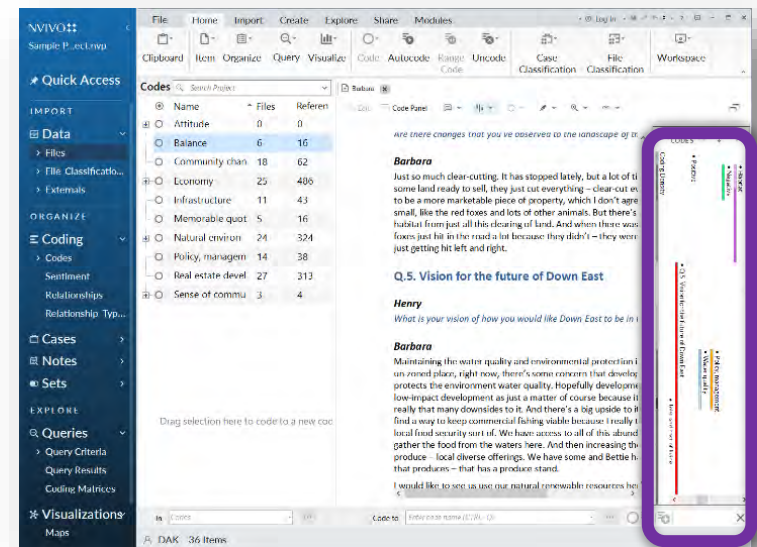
NVIVO
Sample Project.nvp

Quick Access

IMPORT
Data
Files
File Classifications
Externals

ORGANIZE
Coding
Codes
Sentiment
Relationships
Relationship Types

Cases
Notes
Sets

EXPLORE
Queries
Query Criteria
Query Results
Coding Matrices

Visualizations
Maps

File Home Import Create Explore Share Modules

Clipboard Item Organize Query Visualize Code Autocode Range Code Uncode Case Classification File Classification Workspace

Codes Search Project

| Name | Files | References |
|---|---|---|
| Attitude | 0 | 0 |
| Balance | 6 | 16 |
| Community chan | 18 | 62 |
| Economy | 25 | 406 |
| Infrastructure | 11 | 43 |
| Memorable quot | 5 | 16 |
| Natural environ | 24 | 324 |
| Policy, managem | 14 | 38 |
| Real estate devel | 27 | 313 |
| Sense of commu | 3 | 4 |

Drag selection here to code to a new code

In Codes

DAK 36 Items

Barbara

Edit Code Panel

Are there changes that you've observed to the landscape of th

Barbara
Just so much clear-cutting. It has stopped lately, but a lot of ti some land ready to sell, they just cut everything – clear-cut ev to be a more marketable piece of property, which I don't agre small, like the red foxes and lots of other animals. But there's habitat from just all this clearing of land. And when there was foxes just hit in the road a lot because they didn't – they wer just getting hit left and right.

Q.5. Vision for the future of Down East

Henry
What is your vision of how you would like Down East to be in

Barbara
Maintaining the water quality and environmental protection i un-zoned place, right now, there's some concerns that develop protects the environment water quality. Hopefully developme low-impact development as just a matter of course because I really that many downsides to it. And there's a big upside to i find a way to keep commercial fishing viable because I really local food security sort of. We have access to all of this abund gather the food from the waters here. And then increasing th produce – local diverse offerings. We have some and Bettie h that produces – that has a produce stand.

I would like to see us use our natural renewable resources be

Code to Enter code name (CTRL + Q)

Codes
Coding Density
Habitat
Natural
Q.5. Vision for the future of Down East
Policy, management
Water quality